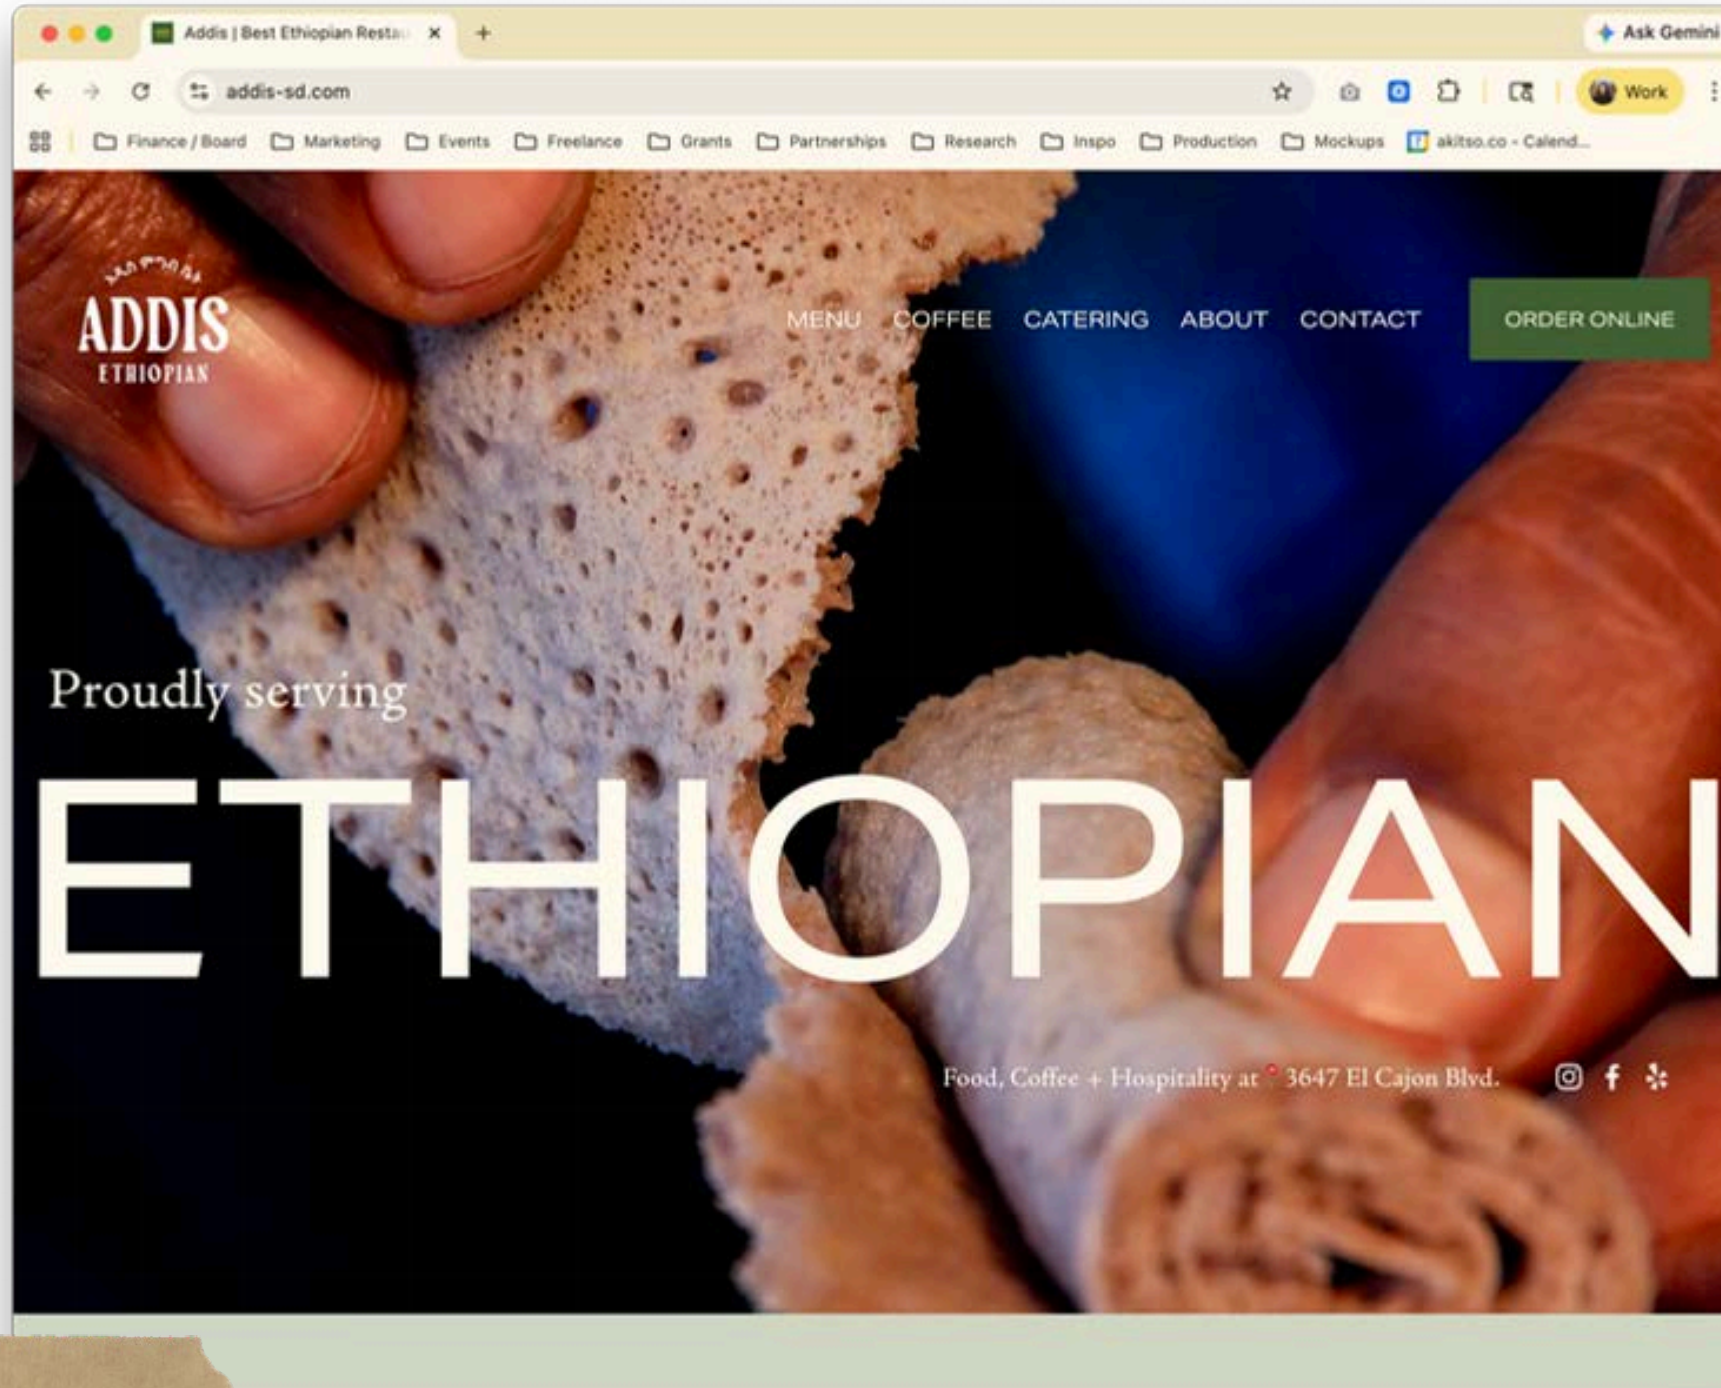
Addis | Best Ethiopian Resta
Ask Gemini
addis-sd.com
Work
Finance / Board
Marketing
Events
Freelance
Grants
Partnerships
Research
Inspo
Production
Mockups
akitso.co - Calend...

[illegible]
ADDIS
ETHIOPIAN

MENU
COFFEE
CATERING
ABOUT
CONTACT
ORDER ONLINE

Proudly serving
ETHIOPIAN

Food, Coffee + Hospitality at 3647 El Cajon Blvd.